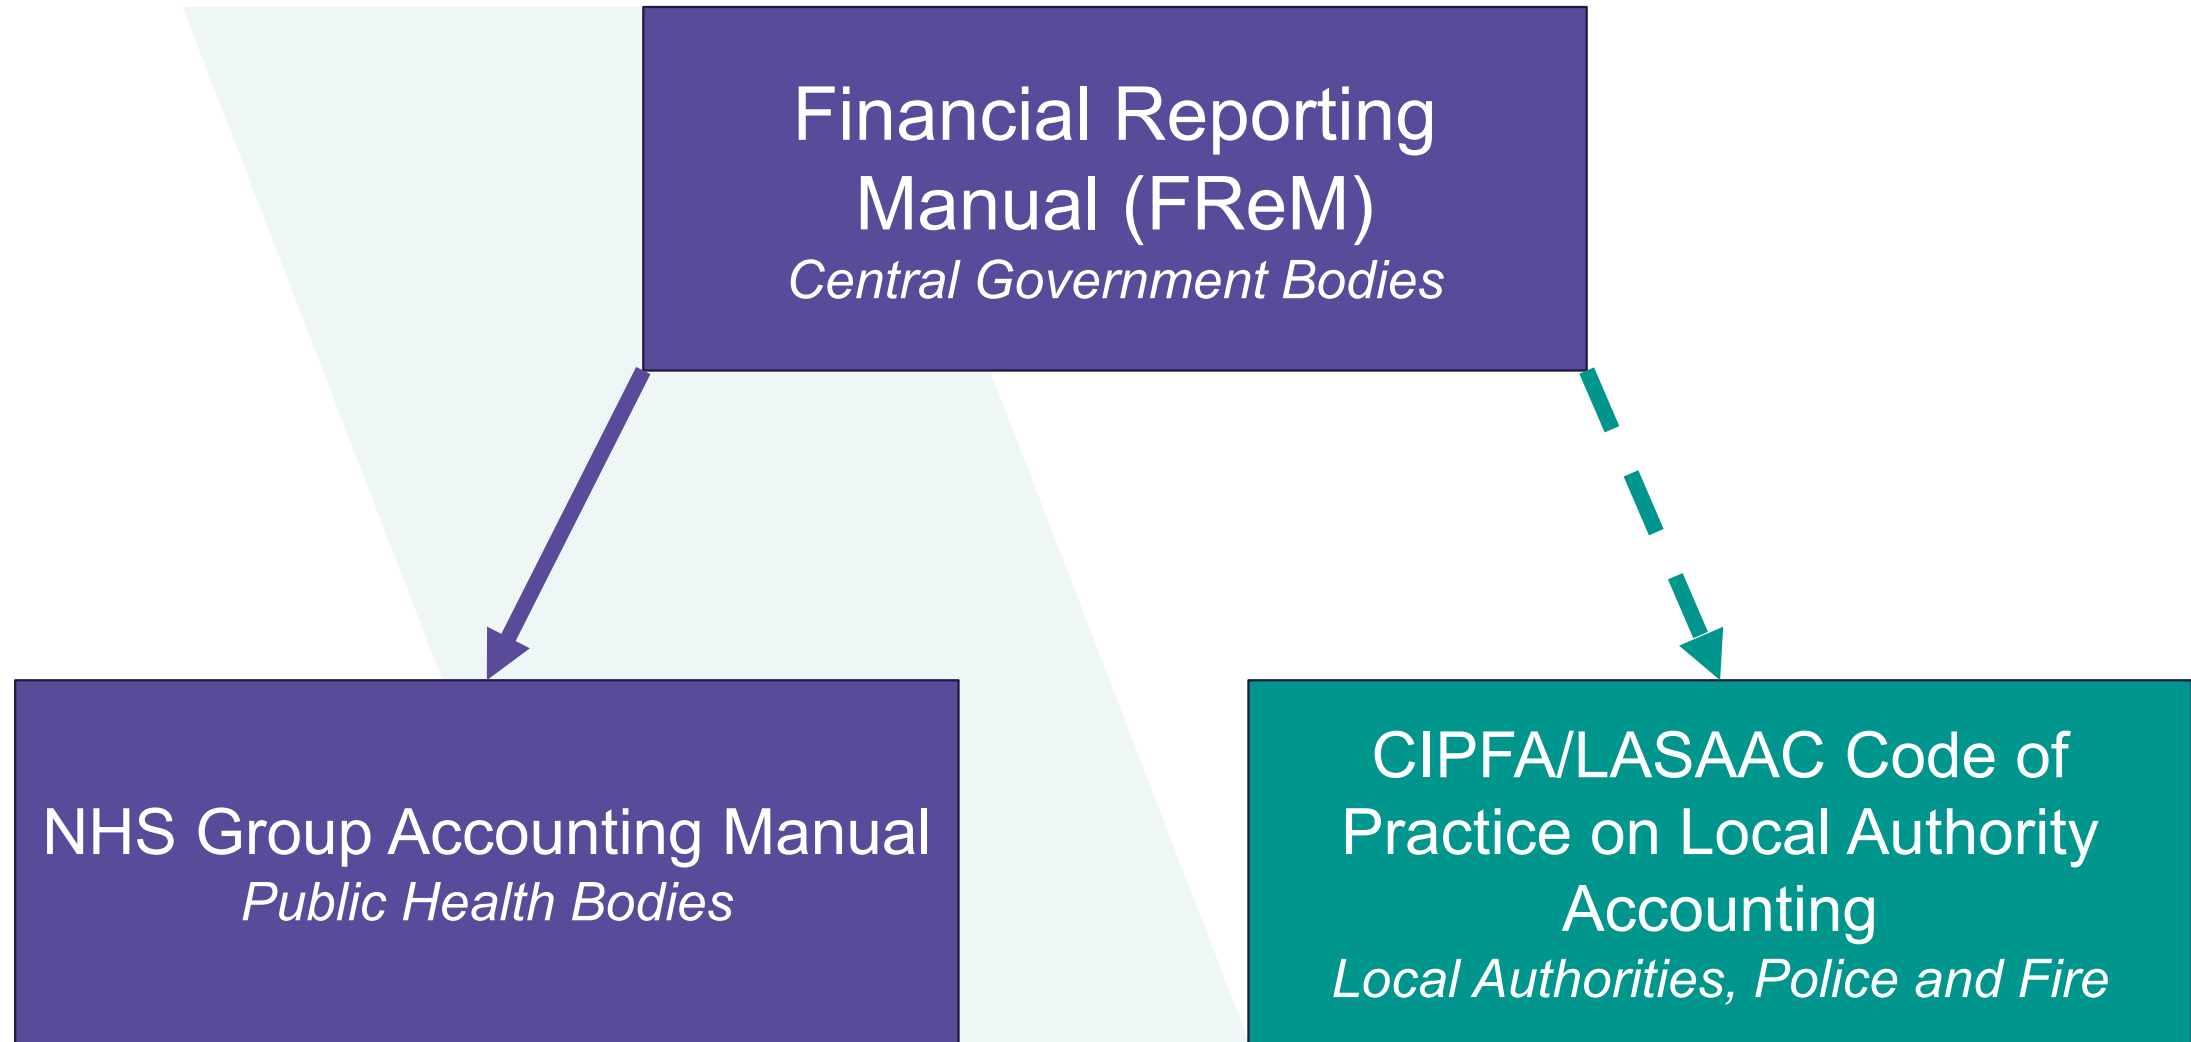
Financial Reporting Manual (FReM)
Central Government Bodies

NHS Group Accounting Manual
Public Health Bodies

CIPFA/LASAAC Code of Practice on Local Authority Accounting
Local Authorities, Police and Fire